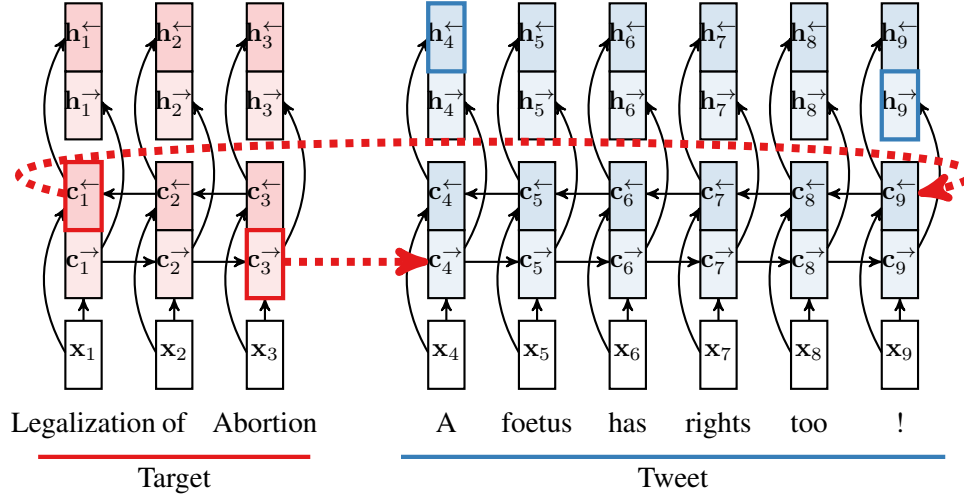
$\mathbf{h}_1^{\leftarrow}$ $\mathbf{h}_2^{\leftarrow}$ $\mathbf{h}_3^{\leftarrow}$ $\mathbf{h}_4^{\leftarrow}$ $\mathbf{h}_5^{\leftarrow}$ $\mathbf{h}_6^{\leftarrow}$ $\mathbf{h}_7^{\leftarrow}$ $\mathbf{h}_8^{\leftarrow}$ $\mathbf{h}_9^{\leftarrow}$

$\mathbf{h}_1^{\rightarrow}$ $\mathbf{h}_2^{\rightarrow}$ $\mathbf{h}_3^{\rightarrow}$ $\mathbf{h}_4^{\rightarrow}$ $\mathbf{h}_5^{\rightarrow}$ $\mathbf{h}_6^{\rightarrow}$ $\mathbf{h}_7^{\rightarrow}$ $\mathbf{h}_8^{\rightarrow}$ $\mathbf{h}_9^{\rightarrow}$

$\mathbf{c}_1^{\leftarrow}$ $\mathbf{c}_2^{\leftarrow}$ $\mathbf{c}_3^{\leftarrow}$ $\mathbf{c}_4^{\leftarrow}$ $\mathbf{c}_5^{\leftarrow}$ $\mathbf{c}_6^{\leftarrow}$ $\mathbf{c}_7^{\leftarrow}$ $\mathbf{c}_8^{\leftarrow}$ $\mathbf{c}_9^{\leftarrow}$

$\mathbf{c}_1^{\rightarrow}$ $\mathbf{c}_2^{\rightarrow}$ $\mathbf{c}_3^{\rightarrow}$ $\mathbf{c}_4^{\rightarrow}$ $\mathbf{c}_5^{\rightarrow}$ $\mathbf{c}_6^{\rightarrow}$ $\mathbf{c}_7^{\rightarrow}$ $\mathbf{c}_8^{\rightarrow}$ $\mathbf{c}_9^{\rightarrow}$

$\mathbf{x}_1$ $\mathbf{x}_2$ $\mathbf{x}_3$ $\mathbf{x}_4$ $\mathbf{x}_5$ $\mathbf{x}_6$ $\mathbf{x}_7$ $\mathbf{x}_8$ $\mathbf{x}_9$

Legalization of Abortion A foetus has rights too !

Target Tweet